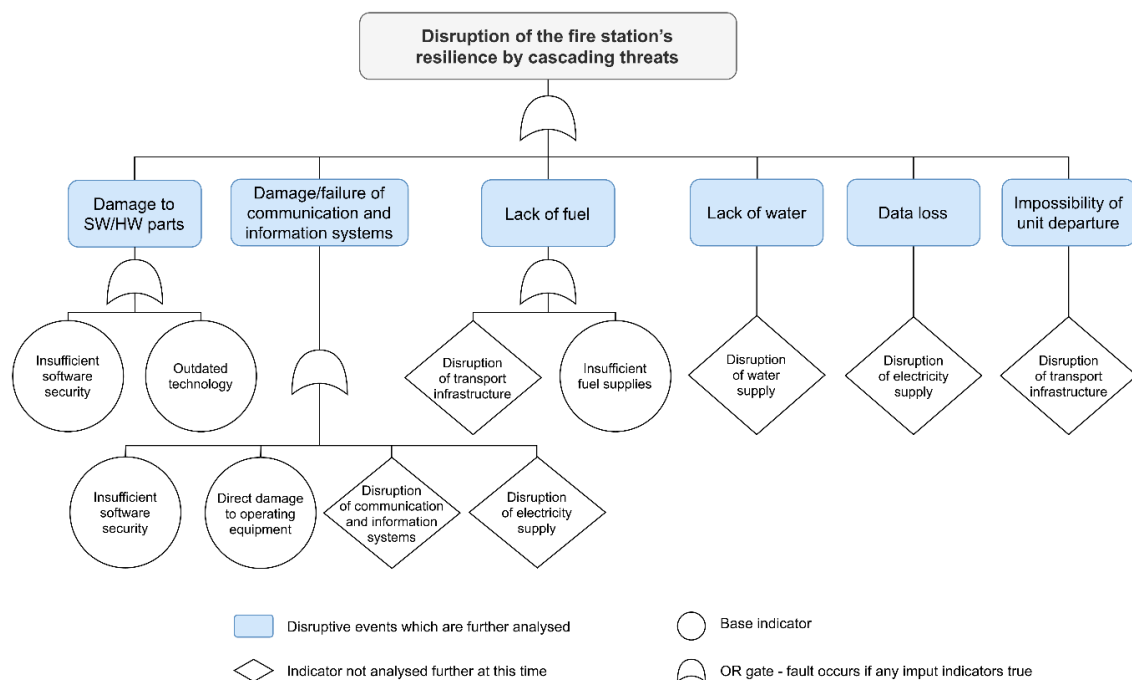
Disruption of the fire station's resilience by cascading threats

Damage to SW/HW parts

Damage/failure of communication and information systems

Lack of fuel

Lack of water

Data loss

Impossibility of unit departure

Insufficient software security

Outdated technology

Disruption of transport infrastructure

Insufficient fuel supplies

Disruption of water supply

Disruption of electricity supply

Disruption of transport infrastructure

Insufficient software security

Direct damage to operating equipment

Disruption of communication and information systems

Disruption of electricity supply

Disruptive events which are further analysed

Base indicator

Indicator not analysed further at this time

OR gate - fault occurs if any imput indicators true